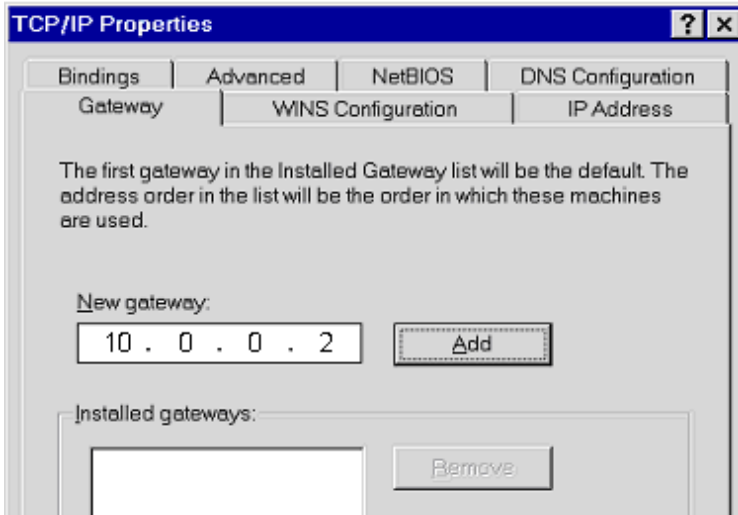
TCP/IP Properties

? ×

Bindings | Advanced | NetBIOS | DNS Configuration

Gateway | WINS Configuration | IP Address

The first gateway in the Installed Gateway list will be the default. The address order in the list will be the order in which these machines are used.

New gateway:

10 . 0 . 0 . 2

Add

Installed gateways:

Remove